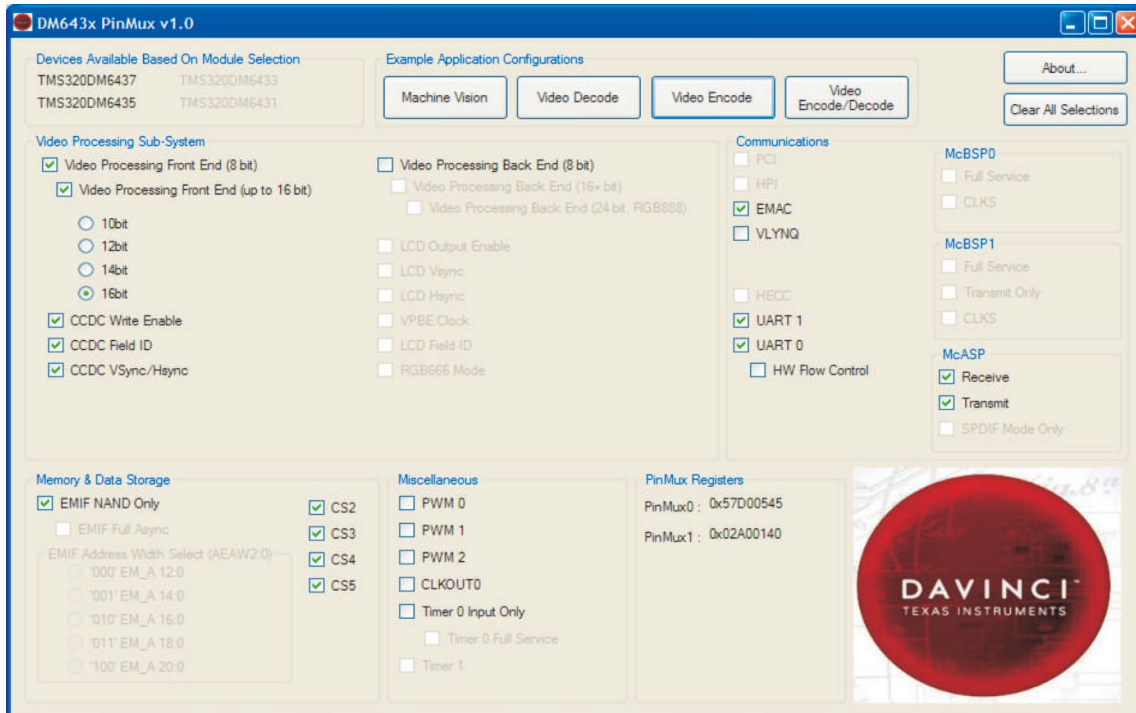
DM643x PinMux v1.0

Devices Available Based On Module Selection
TMS320DM6437 TMS320DM6433
TMS320DM6435 TMS320DM6431

Example Application Configurations
Machine Vision
Video Decode
Video Encode
Video Encode/Decode

About...
Clear All Selections

Video Processing Sub-System
Video Processing Front End (8 bit)
Video Processing Front End (up to 16 bit)
10bit
12bit
14bit
16bit
CCDC Write Enable
CCDC Field ID
CCDC VSync/Hsync

Video Processing Back End (8 bit)
Video Processing Back End (16+ bit)
Video Processing Back End (24 bit, RGB888)
LCD Output Enable
LCD Vsync
LCD Hsync
VPBE Clock
LCD Field ID
RGB666 Mode

Communications
PCI
HPI
EMAC
VLYNQ
HECC
UART 1
UART 0
HW Flow Control

McBSP0
Full Service
CLKS

McBSP1
Full Service
Transmit Only
CLKS

McASP
Receive
Transmit
SPDIF Mode Only

Memory & Data Storage
EMIF NAND Only
EMIF Full Async
EMIF Address Width Select (AEAW2:0)
'000' EM_A 12:0
'001' EM_A 14:0
'010' EM_A 16:0
'011' EM_A 18:0
'100' EM_A 20:0
CS2
CS3
CS4
CS5

Miscellaneous
PWM 0
PWM 1
PWM 2
CLKOUT0
Timer 0 Input Only
Timer 0 Full Service
Timer 1

PinMux Registers
PinMux0 : 0x57D00545
PinMux1 : 0x02A00140

DAVINCI
TEXAS INSTRUMENTS